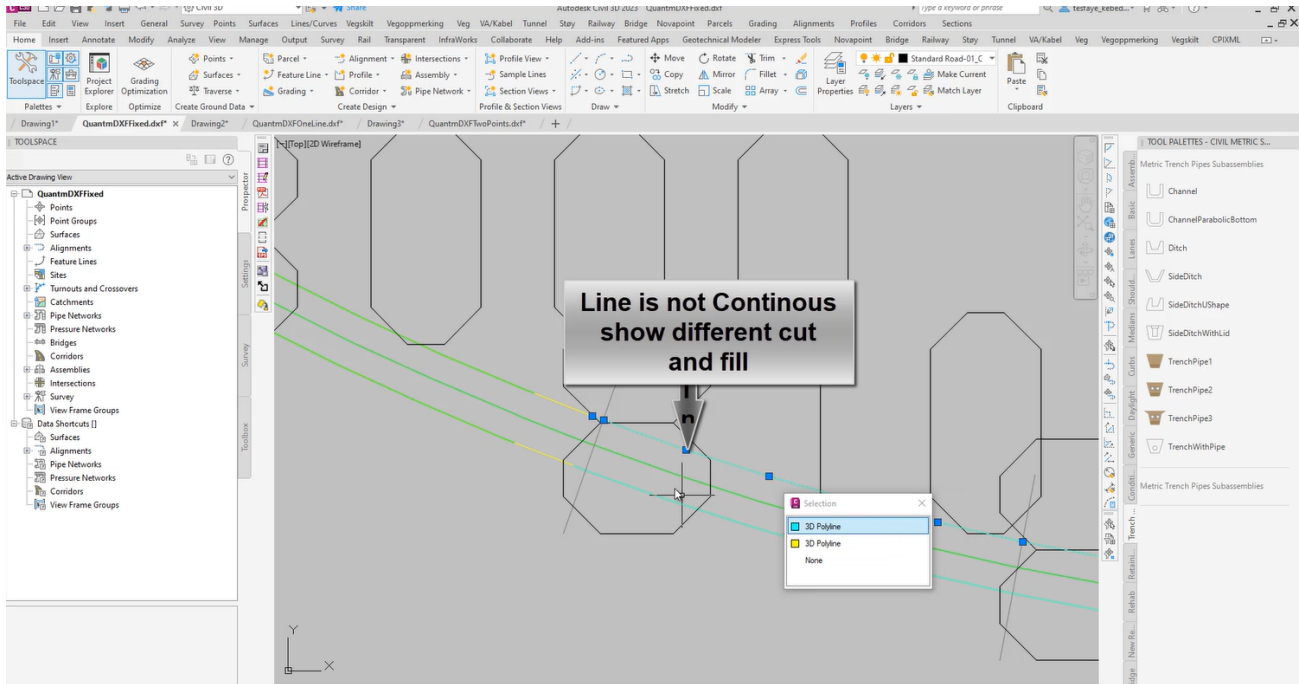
Civil 3D Share Autodesk Civil 3D 2023 QuantmDXFFixed.dxf Type a keyword or phrase tesfaye_kebed...

File Edit View Insert General Survey Points Surfaces Lines/Curves Vegskilt Vegoppmerking Veg VA/Kabel Tunnel Støy Railway Bridge Novapoint Parcels Grading Alignments Profiles Corridors Sections

Home Insert Annotate Modify Analyze View Manage Output Survey Rail Transparent InfraWorks Collaborate Help Add-ins Featured Apps Geotechnical Modeler Express Tools Novapoint Bridge Railway Støy Tunnel VA/Kabel Veg Vegoppmerking Vegskilt CPIXML

Toolspace Project Explorer Grading Optimization Points Surfaces Traverse Parcel Feature Line Grading Profile Corridor Alignment Intersections Assembly Pipe Network Profile View Sample Lines Section Views Move Copy Stretch Rotate Mirror Scale Trim Fillet Array Layer Properties Standard Road-01_C Make Current Match Layer Paste

Palettes Explore Optimize Create Ground Data Create Design Profile & Section Views Draw Modify Layers Clipboard

Drawing1* QuantmDXFFixed.dxf* Drawing2* QuantmDXFOneLine.dxf* Drawing3* QuantmDXFTwoPoints.dxf* +

TOOLSPACE

Active Drawing View

QuantmDXFFixed
Points
Point Groups
Surfaces
Alignments
Feature Lines
Sites
Turnouts and Crossovers
Catchments
Pipe Networks
Pressure Networks
Bridges
Corridors
Assemblies
Intersections
Survey
View Frame Groups
Data Shortcuts []
Surfaces
Alignments
Pipe Networks
Pressure Networks
Corridors
View Frame Groups

Prospector Settings Survey Toolbox

[−][Top][2D Wireframe]

Line is not Continous show different cut and fill

n

Selection
3D Polyline
3D Polyline
None

Y
X

TOOL PALETTES - CIVIL METRIC S...
Metric Trench Pipes Subassemblies
Channel
ChannelParabolicBottom
Ditch
SideDitch
SideDitchUShape
SideDitchWithLid
TrenchPipe1
TrenchPipe2
TrenchPipe3
TrenchWithPipe
Metric Trench Pipes Subassemblies

Assemb... Basic Lanes Should... Medians Curbs Daylight Generic Conditi... Trench... Retaini... Rehab New Re... idge